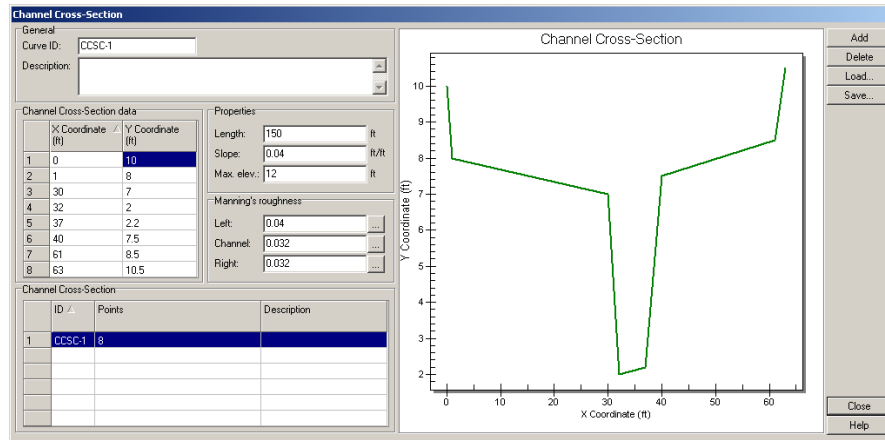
Channel Cross-Section

General
Curve ID: CCSC-1
Description:

Channel Cross-Section data

| | X Coordinate (ft) | Y Coordinate (ft) |
|---|---|---|
| 1 | 0 | 10 |
| 2 | 1 | 8 |
| 3 | 30 | 7 |
| 4 | 32 | 2 |
| 5 | 37 | 2.2 |
| 6 | 40 | 7.5 |
| 7 | 61 | 8.5 |
| 8 | 63 | 10.5 |

Properties
Length: 150 ft
Slope: 0.04 ft/ft
Max. elev.: 12 ft

Manning's roughness
Left: 0.04 ...
Channel: 0.032 ...
Right: 0.032 ...

Channel Cross-Section

| | ID | Points | Description |
|---|---|---|---|
| 1 | CCSC-1 | 8 | |

Channel Cross-Section
Y Coordinate (ft)
10
9
8
7
6
5
4
3
2
0 10 20 30 40 50 60
X Coordinate (ft)

Add
Delete
Load...
Save...
Close
Help